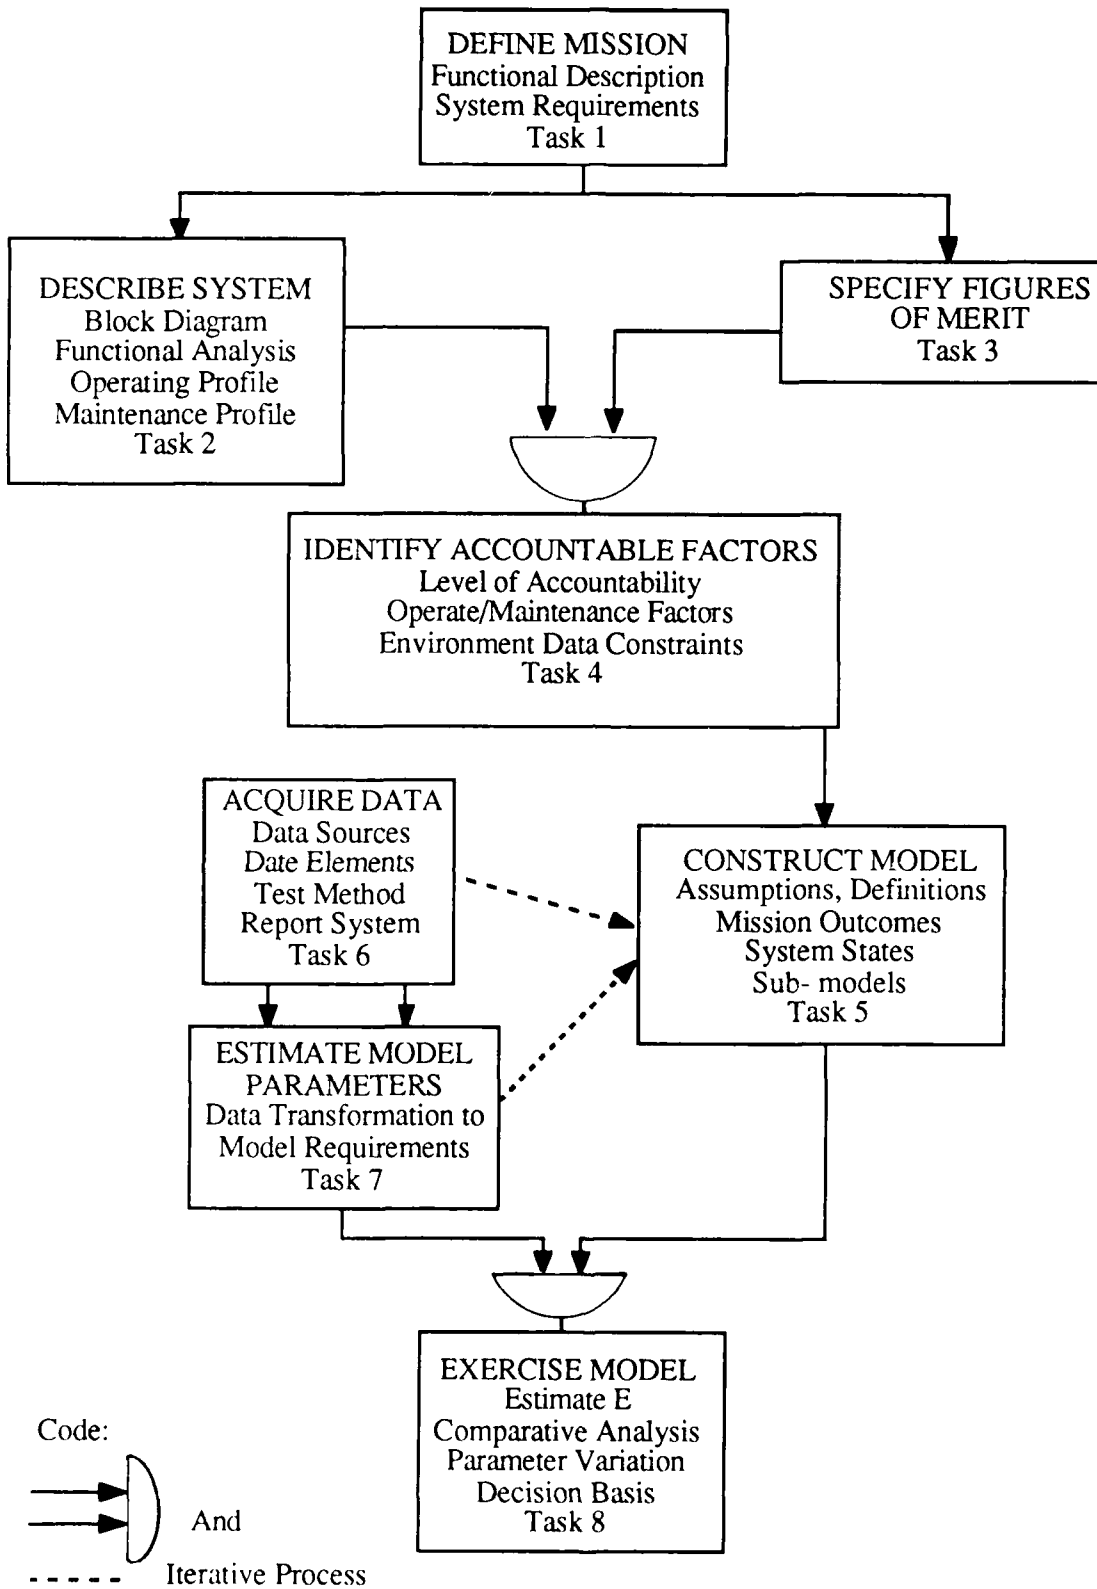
DEFINE MISSION
Functional Description
System Requirements
Task 1

DESCRIBE SYSTEM
Block Diagram
Functional Analysis
Operating Profile
Maintenance Profile
Task 2

SPECIFY FIGURES OF MERIT
Task 3

IDENTIFY ACCOUNTABLE FACTORS
Level of Accountability
Operate/Maintenance Factors
Environment Data Constraints
Task 4

ACQUIRE DATA
Data Sources
Date Elements
Test Method
Report System
Task 6

CONSTRUCT MODEL
Assumptions, Definitions
Mission Outcomes
System States
Sub- models
Task 5

ESTIMATE MODEL PARAMETERS
Data Transformation to
Model Requirements
Task 7

EXERCISE MODEL
Estimate E
Comparative Analysis
Parameter Variation
Decision Basis
Task 8

Code:
And
Iterative Process